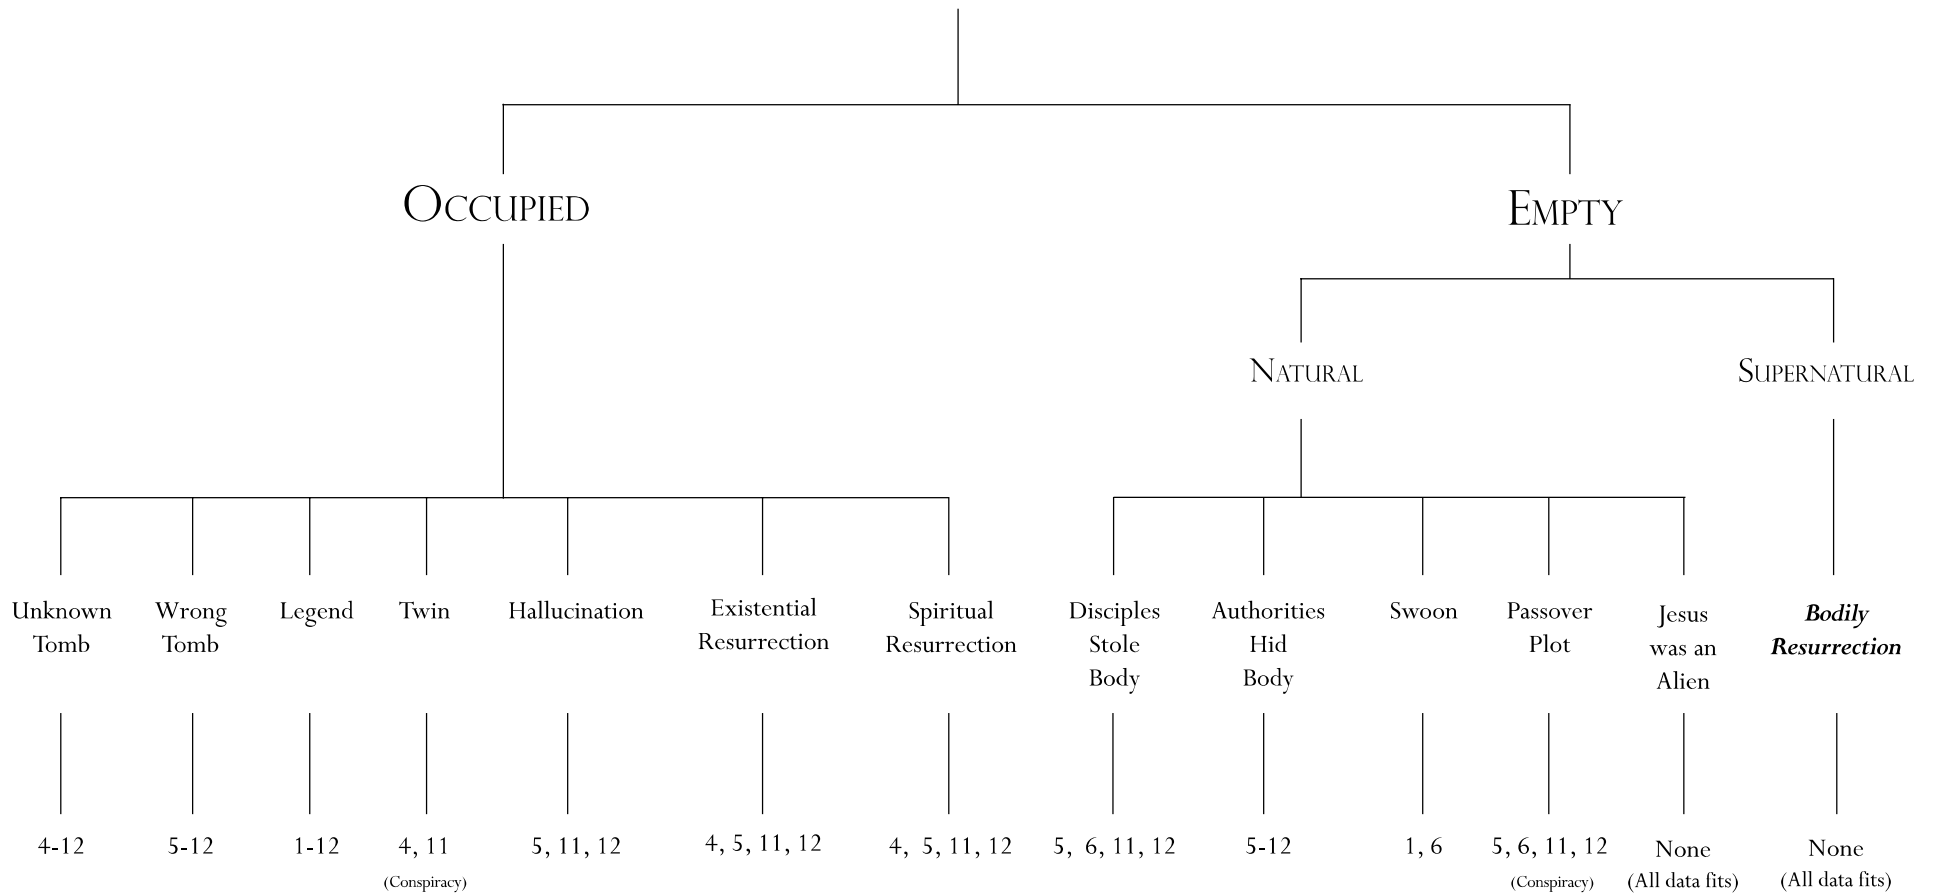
Occupied

Empty

Natural

Supernatural

Unknown Tomb

Wrong Tomb

Legend

Twin

Hallucination

Existential Resurrection

Spiritual Resurrection

Disciples Stole Body

Authorities Hid Body

Swoon

Passover Plot

Jesus was an Alien

***Bodily Resurrection***

4-12

5-12

1-12

4, 11
(Conspiracy)

5, 11, 12

4, 5, 11, 12

4, 5, 11, 12

5, 6, 11, 12

5-12

1, 6

5, 6, 11, 12
(Conspiracy)

None
(All data fits)

None
(All data fits)